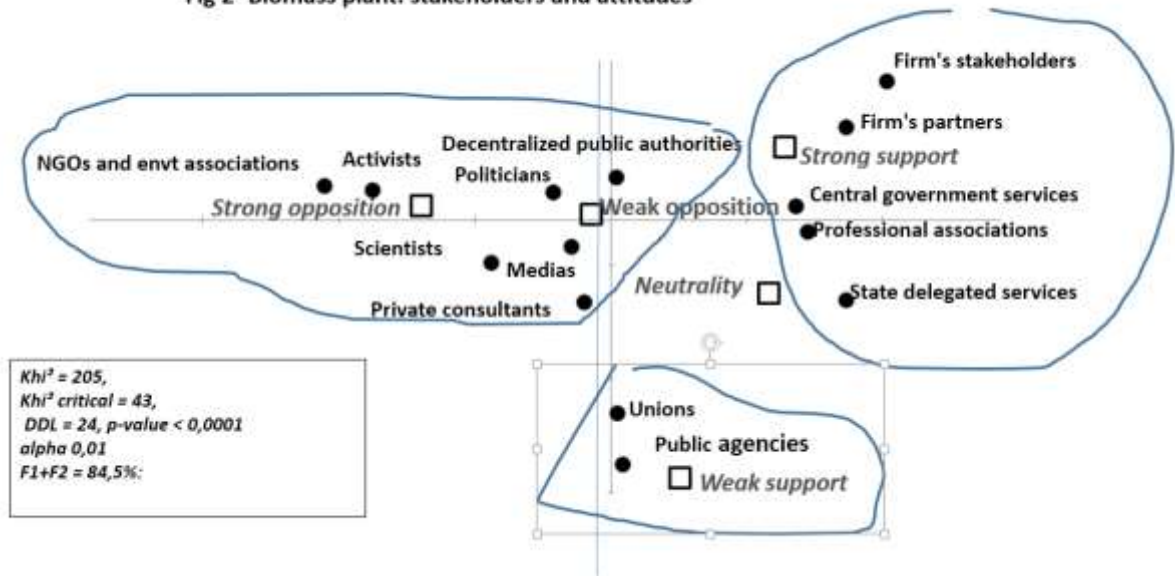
Fig 2 Biomass plant: stakeholders and attitudes

Firm's stakeholders

Firm's partners

Strong support

Decentralized public authorities

NGOs and envt associations

Activists

Politicians

Strong opposition

Weak opposition

Central government services

Professional associations

Scientists

Medias

Private consultants

Neutrality

State delegated services

Khi² = 205,
Khi² critical = 43,
DDL = 24, p-value < 0,0001
alpha 0,01
F1+F2 = 84,5%:

Unions

Public agencies

Weak support